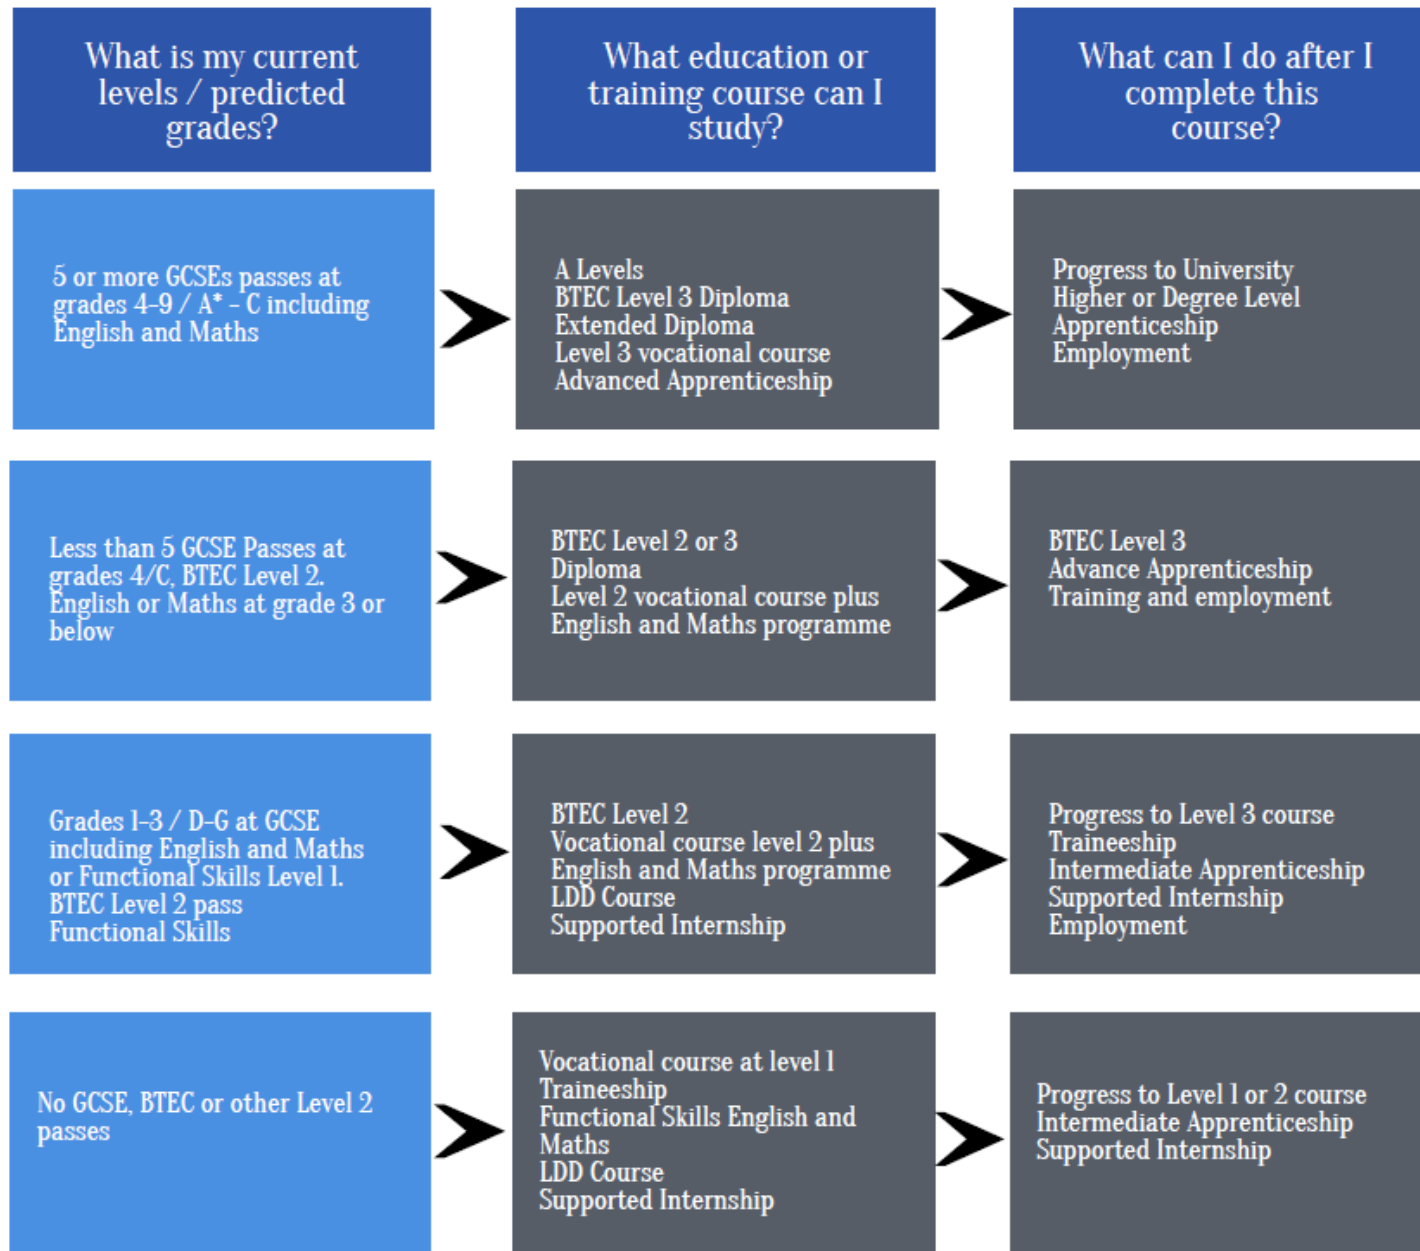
What is my current levels / predicted grades?

What education or training course can I study?

What can I do after I complete this course?

5 or more GCSEs passes at grades 4-9 / A* - C including English and Maths

A Levels
BTEC Level 3 Diploma
Extended Diploma
Level 3 vocational course
Advanced Apprenticeship

Progress to University
Higher or Degree Level Apprenticeship
Employment

Less than 5 GCSE Passes at grades 4/C, BTEC Level 2. English or Maths at grade 3 or below

BTEC Level 2 or 3 Diploma
Level 2 vocational course plus English and Maths programme

BTEC Level 3
Advance Apprenticeship
Training and employment

Grades 1-3 / D-G at GCSE including English and Maths or Functional Skills Level 1.
BTEC Level 2 pass
Functional Skills

BTEC Level 2
Vocational course level 2 plus English and Maths programme
LDD Course
Supported Internship

Progress to Level 3 course
Traineeship
Intermediate Apprenticeship
Supported Internship
Employment

No GCSE, BTEC or other Level 2 passes

Vocational course at level 1
Traineeship
Functional Skills English and Maths
LDD Course
Supported Internship

Progress to Level 1 or 2 course
Intermediate Apprenticeship
Supported Internship